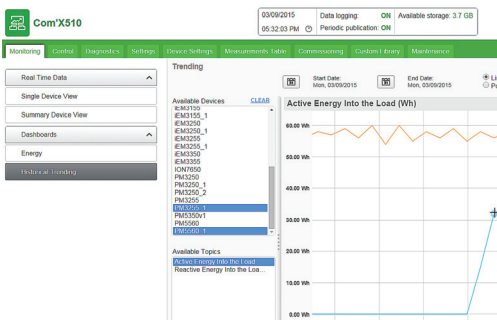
Com'X510

03/09/2015
05:32:03 PM
Data logging: ON
Periodic publication: ON
Available storage: 3.7 GB

Monitoring | Control | Diagnostics | Settings | Device Settings | Measurements Table | Commissioning | Custom Library | Maintenance

Real Time Data
Single Device View
Summary Device View
Dashboards
Energy
Historical Trending

Trending

Start Date:
Mon, 03/09/2015
End Date:
Mon, 03/09/2015

Available Devices CLEAR
iEM3150
iEM3155_1
iEM3250
iEM3250_1
iEM3255
iEM3255_1
iEM3350
iEM3355
ION7650
PM3250
PM3250_1
PM3250_2
PM3255
PM3255_1
PM5350v1
PM5560
PM5560_1

Available Topics
Active Energy Into the Load
Reactive Energy Into the Loa...

Active Energy Into the Load (Wh)
60.00 Wh
50.00 Wh
40.00 Wh
30.00 Wh
20.00 Wh
10.00 Wh
0.00 Wh